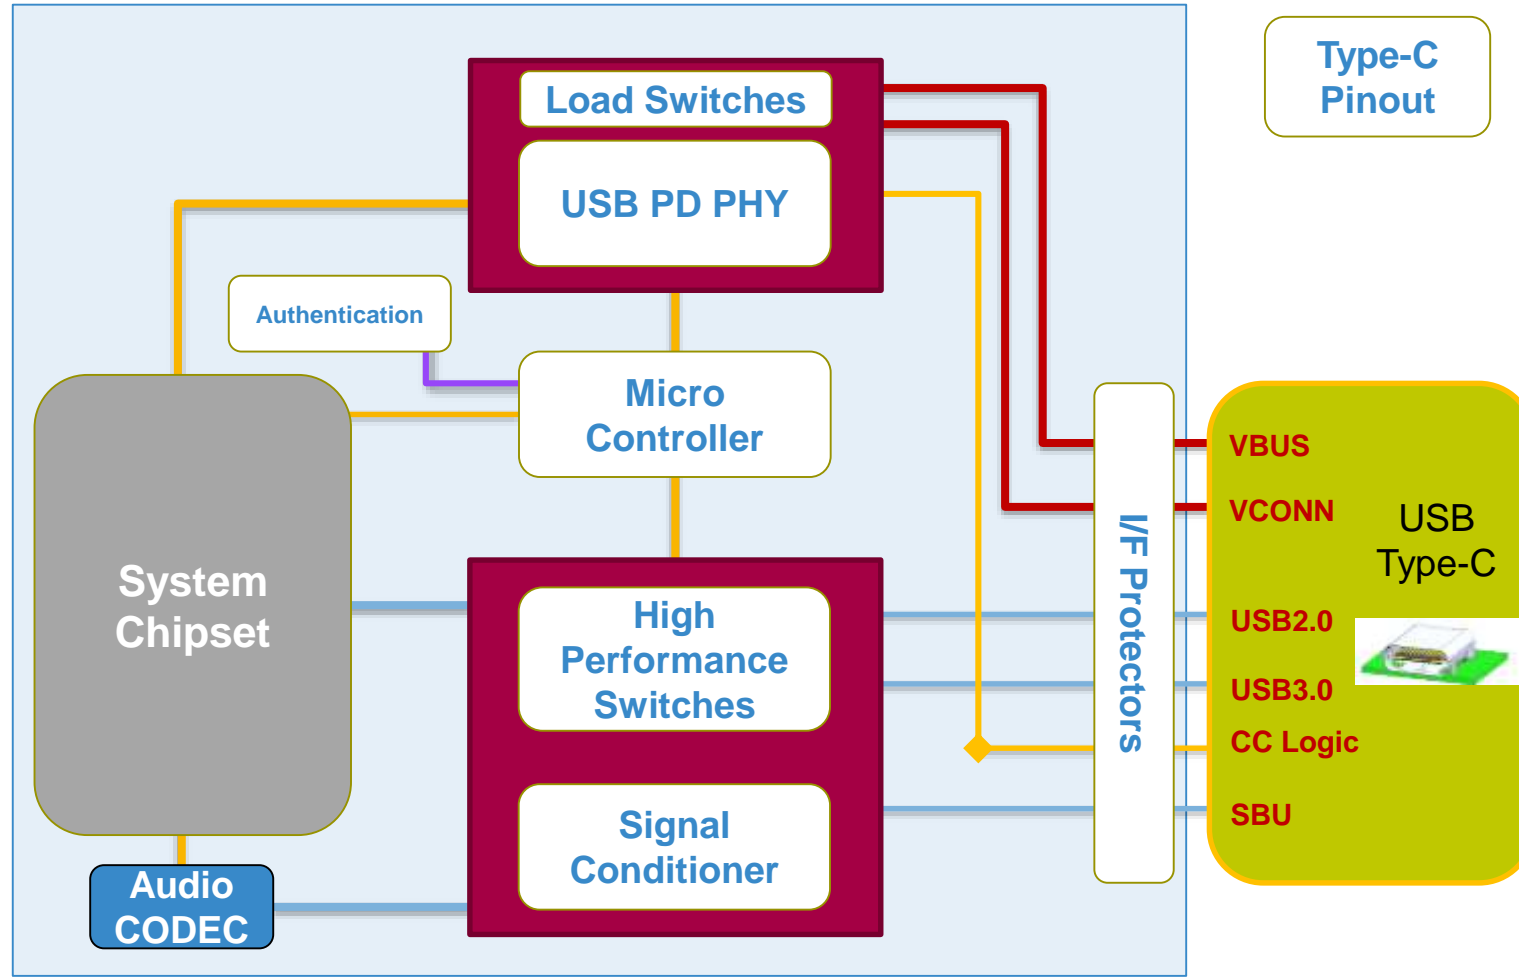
Type-C Pinout

Load Switches

USB PD PHY

Authentication

Micro Controller

System Chipset

High Performance Switches

Signal Conditioner

Audio CODEC

I/F Protectors

VBUS

VCONN

USB Type-C

USB2.0

USB3.0

CC Logic

SBU